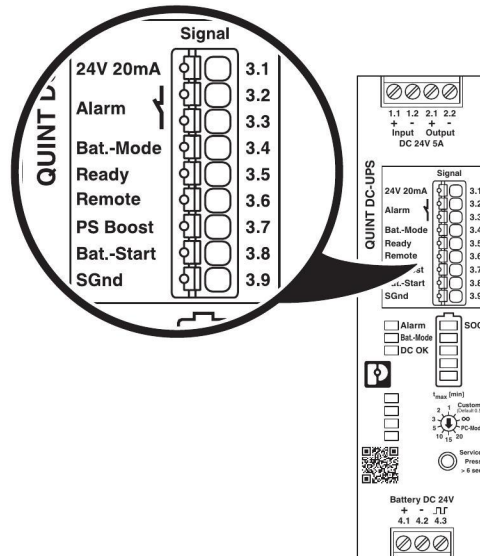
QUINT DC

Signal

24V 20mA 3.1
Alarm 3.2
3.3
Bat.-Mode 3.4
Ready 3.5
Remote 3.6
PS Boost 3.7
Bat.-Start 3.8
SGnd 3.9

1.1 1.2 2.1 2.2
+ - + -
Input Output
DC 24V 5A

QUINT DC-UPS

Signal

24V 20mA 3.1
Alarm 3.2
3.3
Bat.-Mode 3.4
Ready 3.5
Remote 3.6
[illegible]st 3.7
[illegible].-Start 3.8
SGnd 3.9

Alarm
Bat.-Mode
DC OK

SOC

$t_{max}$ (min)
Custom
(Default 0.5
1 2 3 5 10 15 20 ∞
PC-Mod

Service
Press
> 6 se

Battery DC 24V
+ -
4.1 4.2 4.3